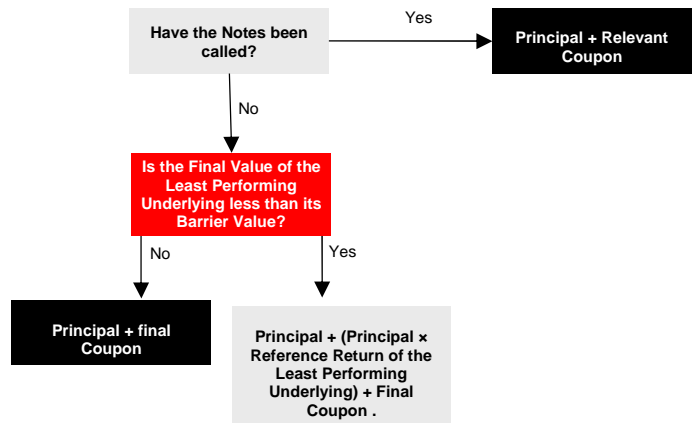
Have the Notes been called?

Yes

Principal + Relevant Coupon

No

Is the Final Value of the Least Performing Underlying less than its Barrier Value?

No

Yes

Principal + final Coupon

Principal + (Principal × Reference Return of the Least Performing Underlying) + Final Coupon .